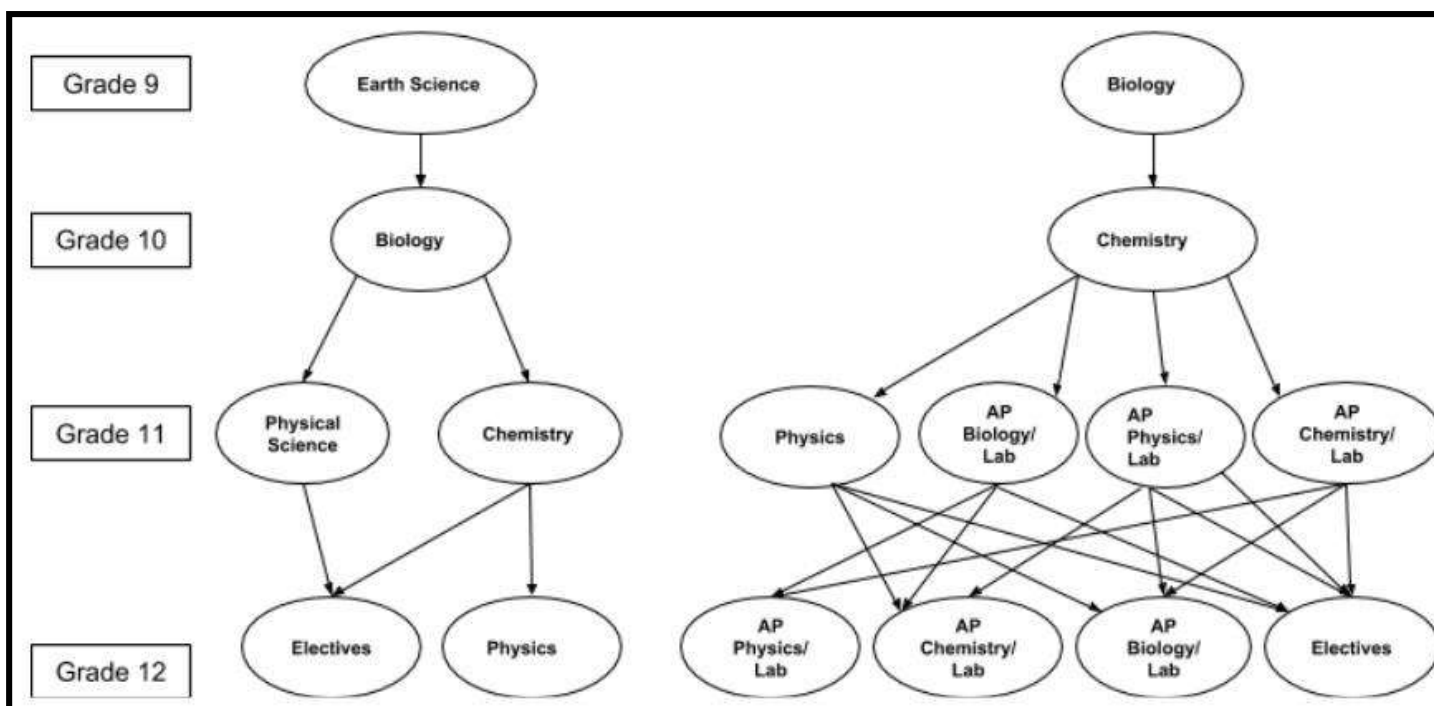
Grade 9

Earth Science

Biology

Grade 10

Biology

Chemistry

Grade 11

Physical Science

Chemistry

Physics

AP Biology/ Lab

AP Physics/ Lab

AP Chemistry/ Lab

Grade 12

Electives

Physics

AP Physics/ Lab

AP Chemistry/ Lab

AP Biology/ Lab

Electives